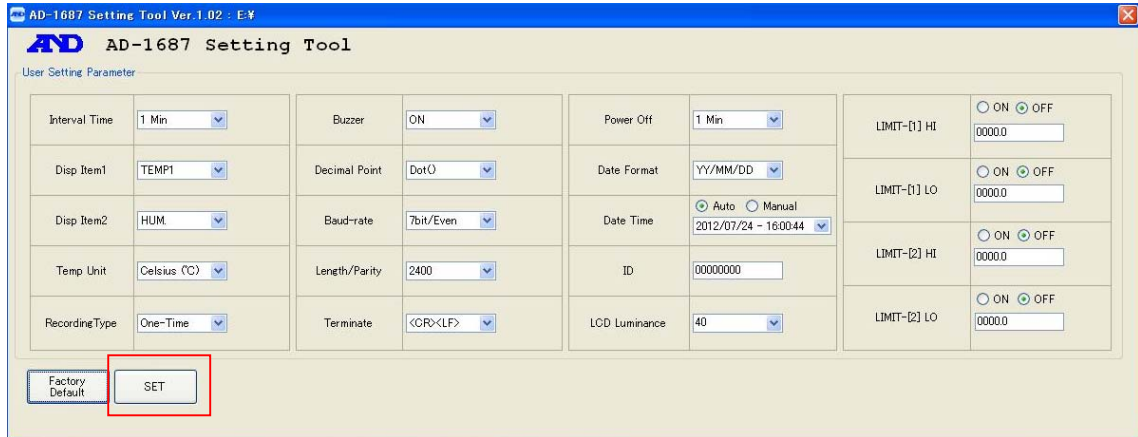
AD-1687 Setting Tool Ver.1.02 : E:¥

AND AD-1687 Setting Tool

User Setting Parameter

| Interval Time | 1 Min | Buzzer | ON | Power Off | 1 Min | LIMIT-[1] HI | ○ ON ⊙ OFF 0000.0 |
|---|---|---|---|---|---|---|---|
| Disp Item1 | TEMP1 | Decimal Point | Dot() | Date Format | YY/MM/DD | LIMIT-[1] LO | ○ ON ⊙ OFF 0000.0 |
| Disp Item2 | HUM. | Baud-rate | 7bit/Even | Date Time | ⊙ Auto ○ Manual 2012/07/24 - 16:00:44 | LIMIT-[2] HI | ○ ON ⊙ OFF 0000.0 |
| Temp Unit | Celsius (℃) | Length/Parity | 2400 | ID | 00000000 | | |
| RecordingType | One-Time | Terminate | <CR><LF> | LCD Luminance | 40 | LIMIT-[2] LO | ○ ON ⊙ OFF 0000.0 |

Factory Default

SET